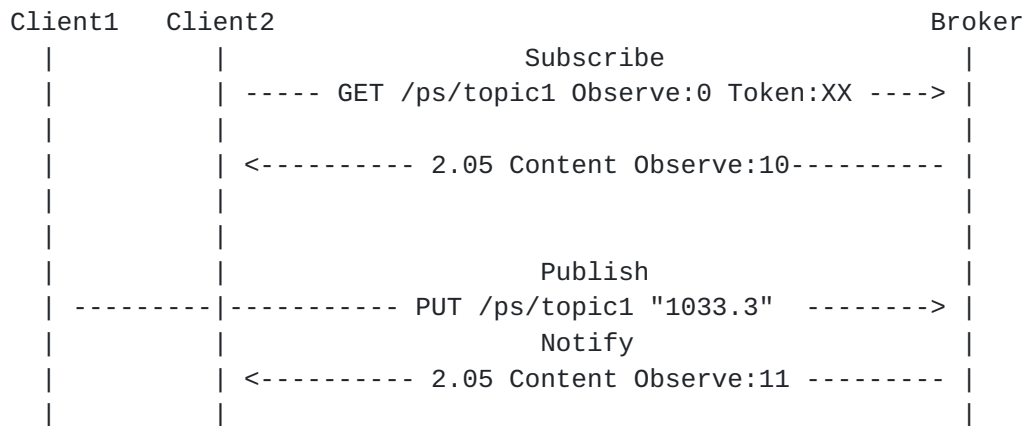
Client1 Client2 Broker

Subscribe

----- GET /ps/topic1 Observe:0 Token:XX ---->

<---------- 2.05 Content Observe:10----------

Publish

---------|----------- PUT /ps/topic1 "1033.3" -------->

Notify

<---------- 2.05 Content Observe:11 ---------